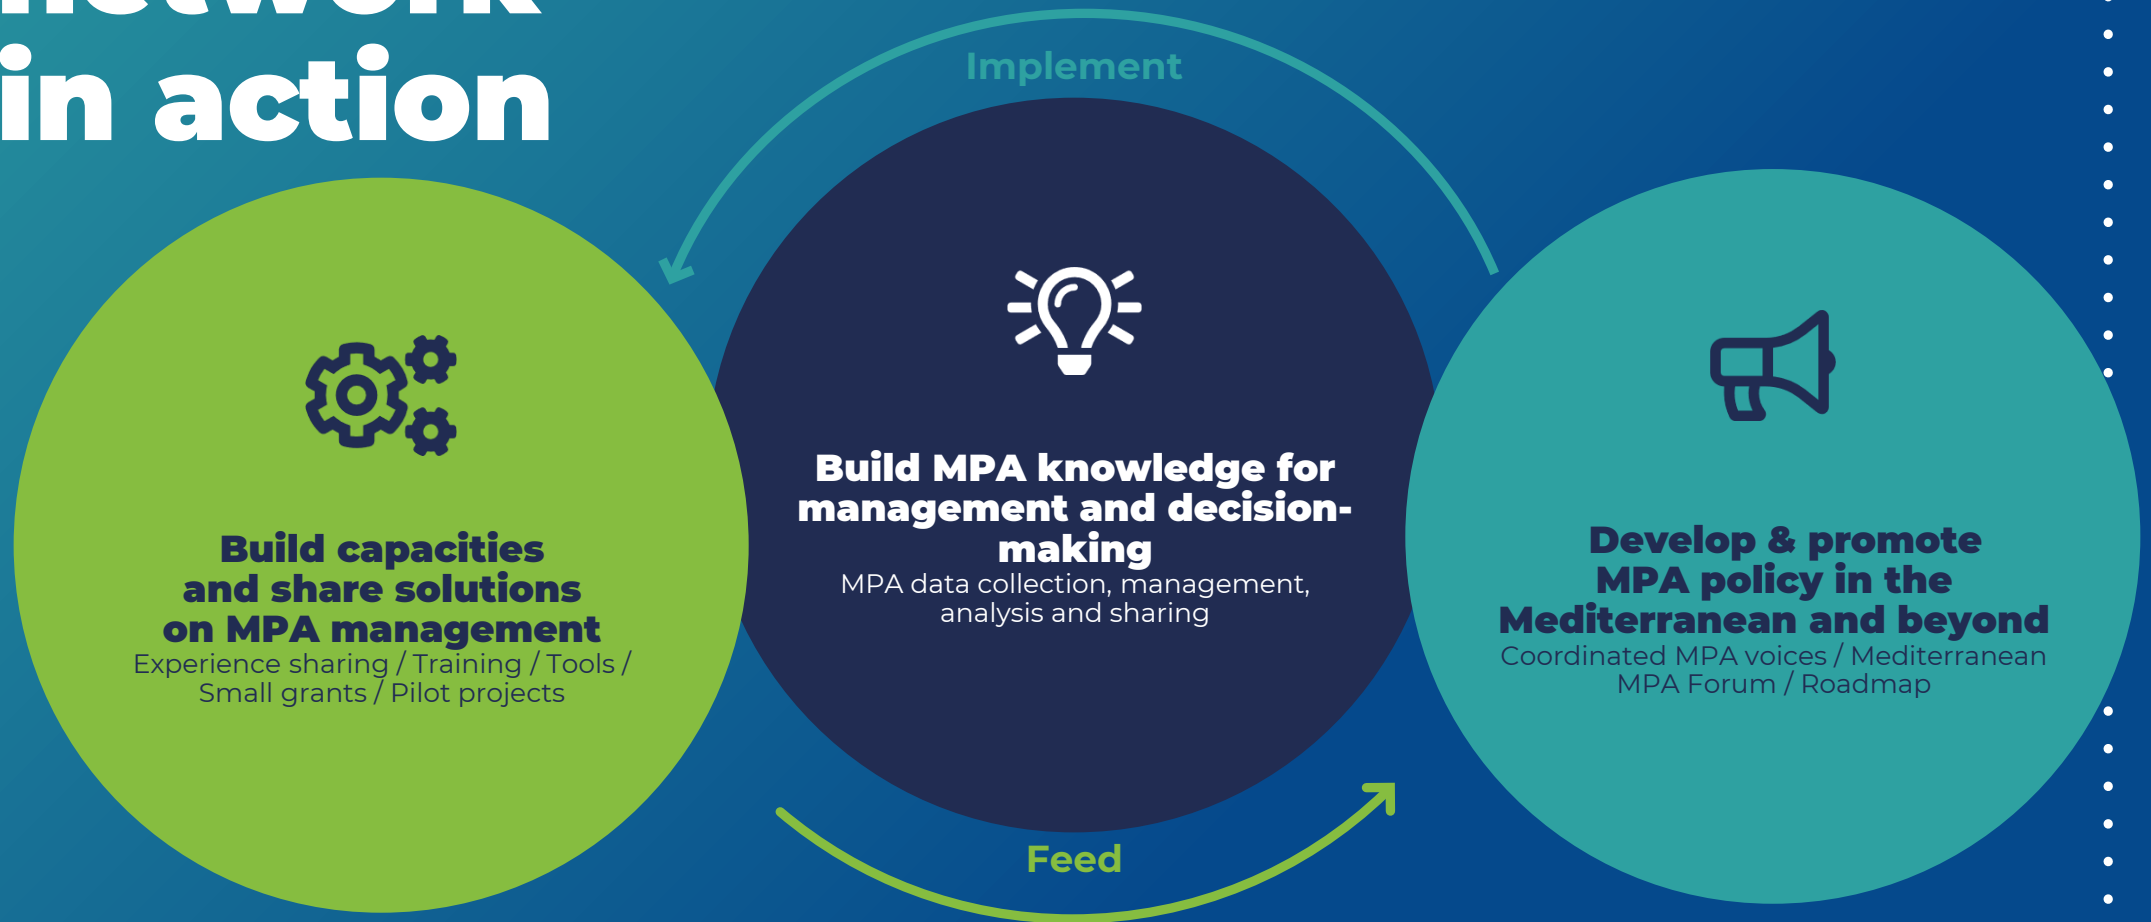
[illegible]
in action

Implement

Build capacities and share solutions on MPA management
Experience sharing / Training / Tools / Small grants / Pilot projects

Build MPA knowledge for management and decision-making
MPA data collection, management, analysis and sharing

Develop & promote MPA policy in the Mediterranean and beyond
Coordinated MPA voices / Mediterranean MPA Forum / Roadmap

Feed